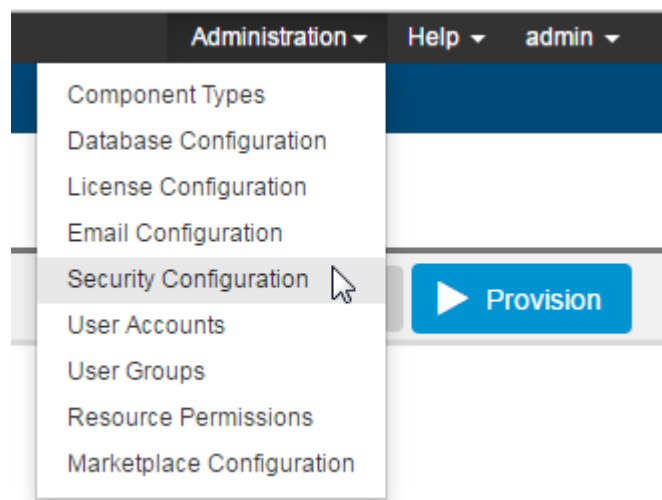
Administration ▾ Help ▾ admin ▾

Component Types
Database Configuration
License Configuration
Email Configuration
Security Configuration
User Accounts
User Groups
Resource Permissions
Marketplace Configuration

Provision